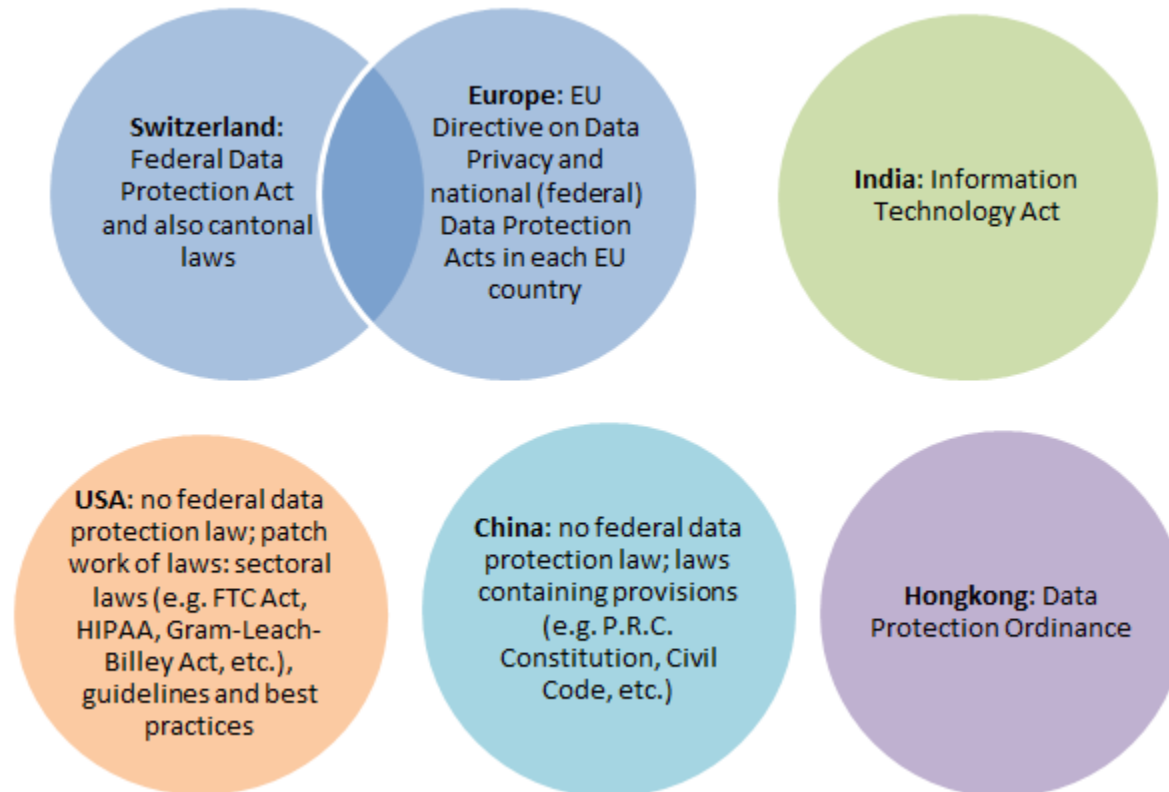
**Switzerland:** Federal Data Protection Act and also cantonal laws

**Europe:** EU Directive on Data Privacy and national (federal) Data Protection Acts in each EU country

**India:** Information Technology Act

**USA:** no federal data protection law; patch work of laws: sectoral laws (e.g. FTC Act, HIPAA, Gram-Leach-Billey Act, etc.), guidelines and best practices

**China:** no federal data protection law; laws containing provisions (e.g. P.R.C. Constitution, Civil Code, etc.)

**Hongkong:** Data Protection Ordinance